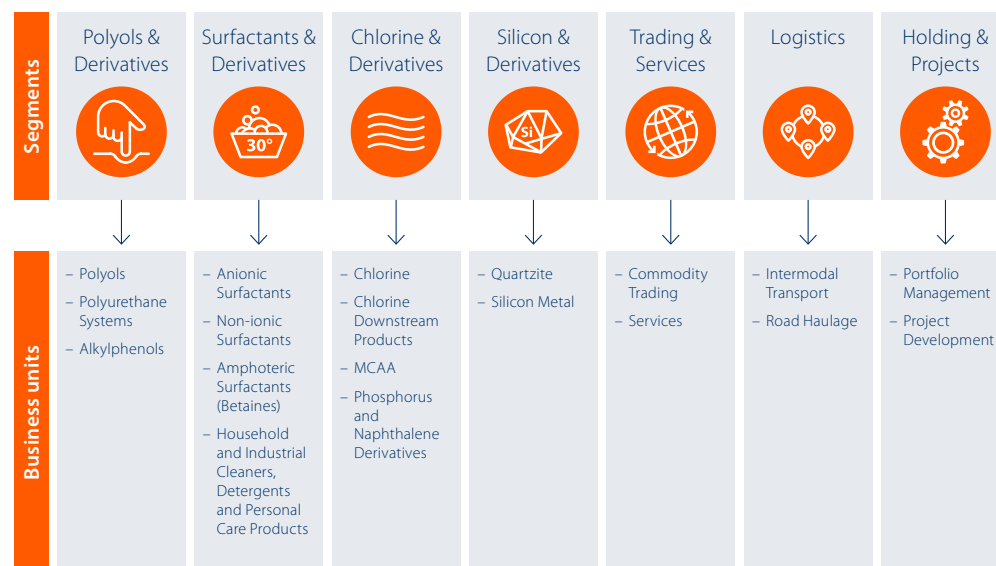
Segments

Polyols & Derivatives

Surfactants & Derivatives

30°

Chlorine & Derivatives

Silicon & Derivatives

Si

Trading & Services

Logistics

Holding & Projects

Business units

– Polyols
– Polyurethane Systems
– Alkylphenols

– Anionic Surfactants
– Non-ionic Surfactants
– Amphoteric Surfactants (Betaines)
– Household and Industrial Cleaners, Detergents and Personal Care Products

– Chlorine
– Chlorine Downstream Products
– MCAA
– Phosphorus and Naphthalene Derivatives

– Quartzite
– Silicon Metal

– Commodity Trading
– Services

– Intermodal Transport
– Road Haulage

– Portfolio Management
– Project Development